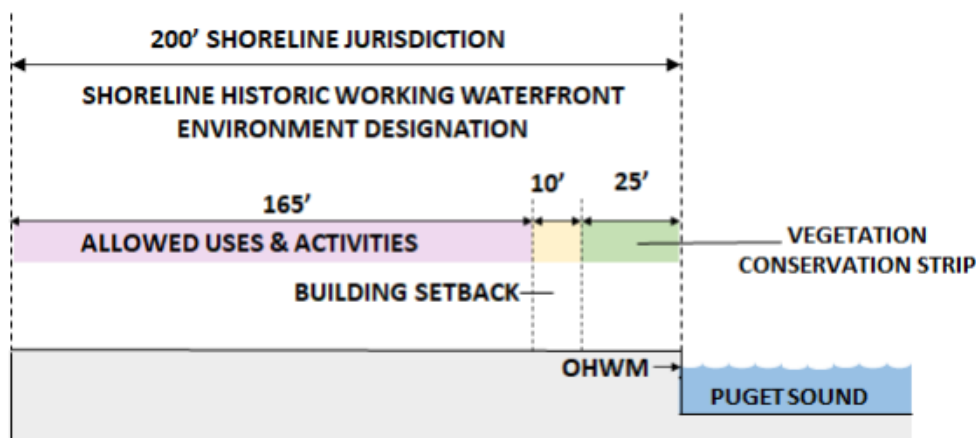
200' SHORELINE JURISDICTION

SHORELINE HISTORIC WORKING WATERFRONT ENVIRONMENT DESIGNATION

165'

10'

25'

ALLOWED USES & ACTIVITIES

VEGETATION CONSERVATION STRIP

BUILDING SETBACK

OHWM

PUGET SOUND